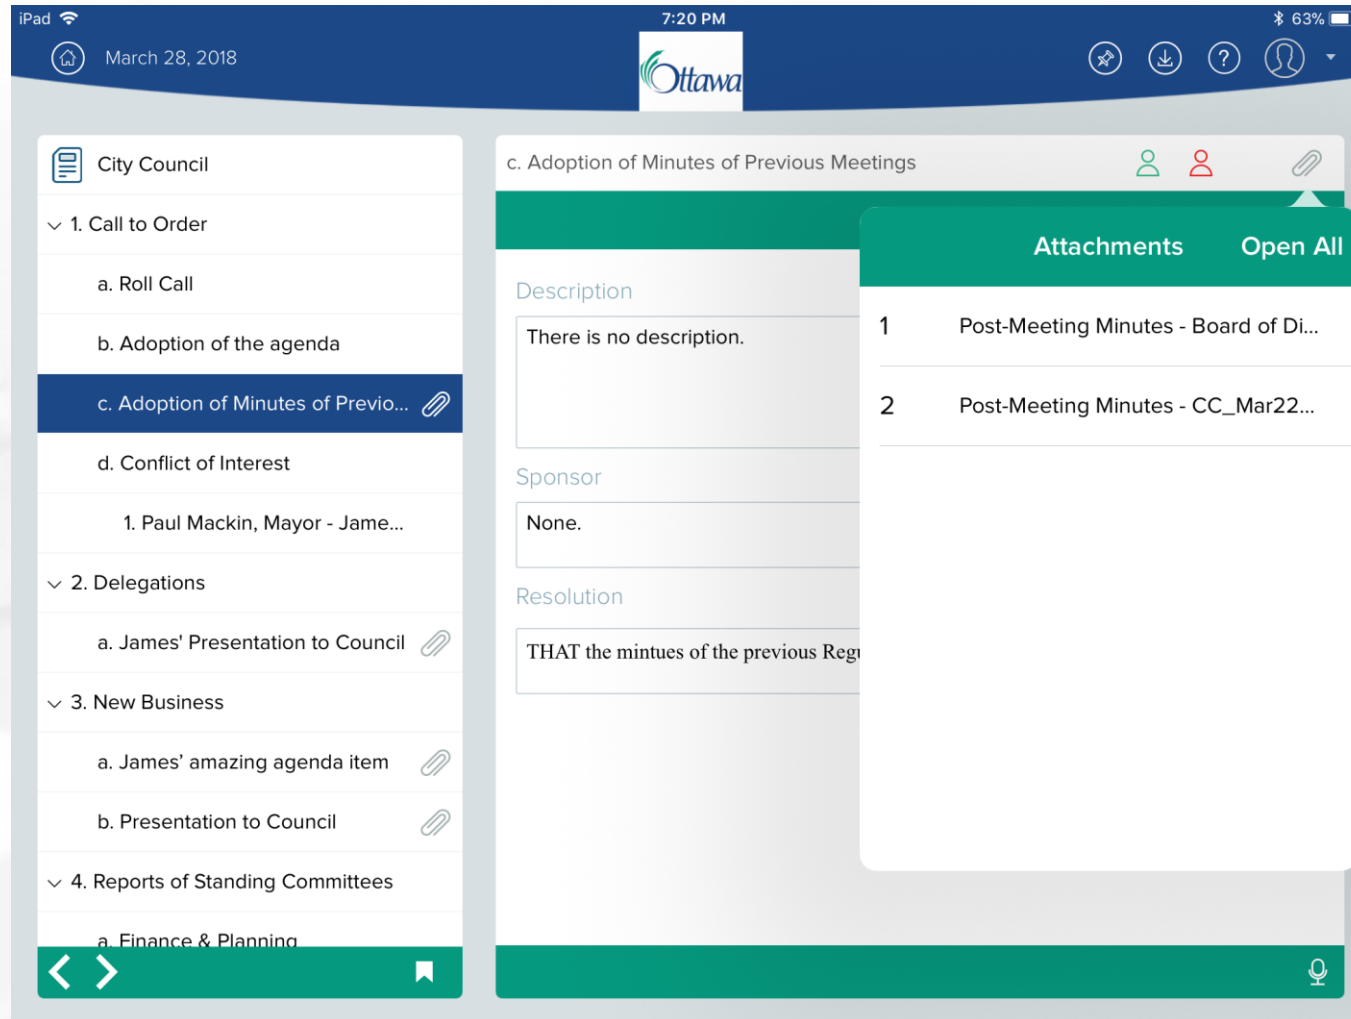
iPad 7:20 PM 63%

March 28, 2018

Ottawa

City Council

1. Call to Order

a. Roll Call

b. Adoption of the agenda

c. Adoption of Minutes of Previo...

d. Conflict of Interest

1. Paul Mackin, Mayor - Jame...

2. Delegations

a. James' Presentation to Council

3. New Business

a. James' amazing agenda item

b. Presentation to Council

4. Reports of Standing Committees

a. Finance & Planning

c. Adoption of Minutes of Previous Meetings

Description

There is no description.

Sponsor

None.

Resolution

THAT the mintues of the previous Regu

Attachments Open All

1 Post-Meeting Minutes - Board of Di...

2 Post-Meeting Minutes - CC_Mar22...